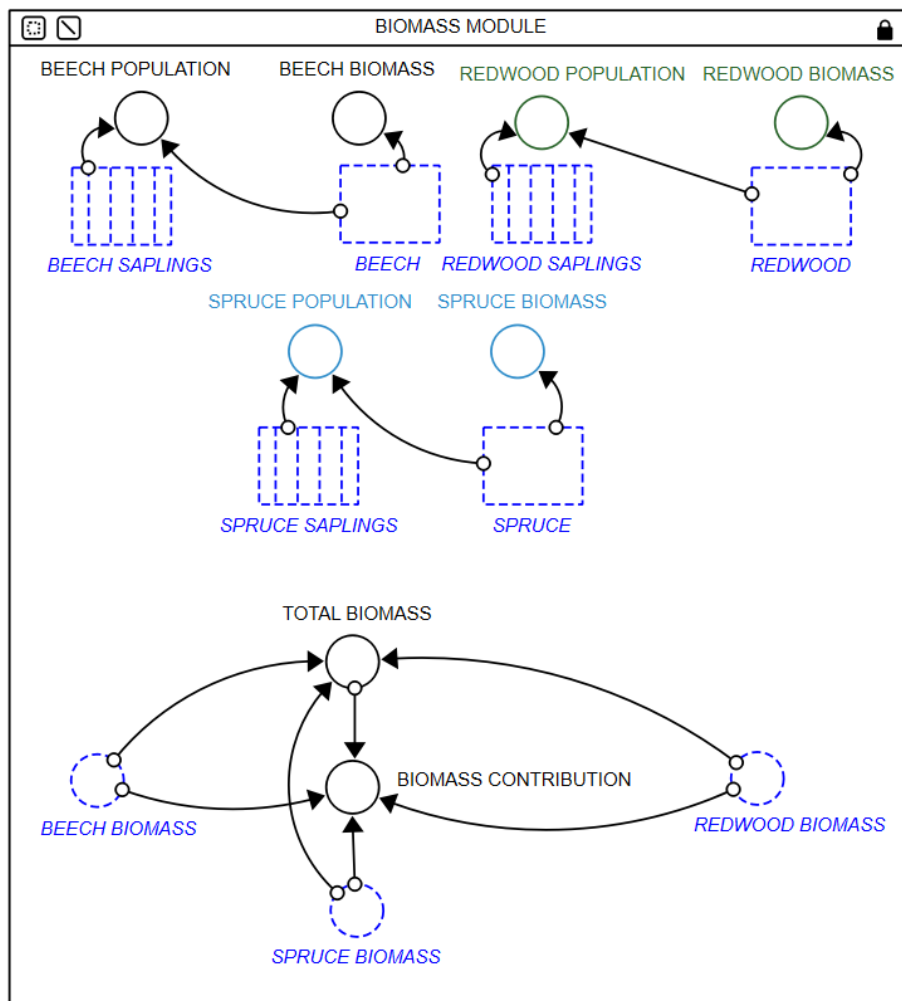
BIOMASS MODULE

BEECH POPULATION

BEECH BIOMASS

REDWOOD POPULATION

REDWOOD BIOMASS

BEECH SAPLINGS

BEECH

REDWOOD SAPLINGS

REDWOOD

SPRUCE POPULATION

SPRUCE BIOMASS

SPRUCE SAPLINGS

SPRUCE

TOTAL BIOMASS

BIOMASS CONTRIBUTION

BEECH BIOMASS

REDWOOD BIOMASS

SPRUCE BIOMASS